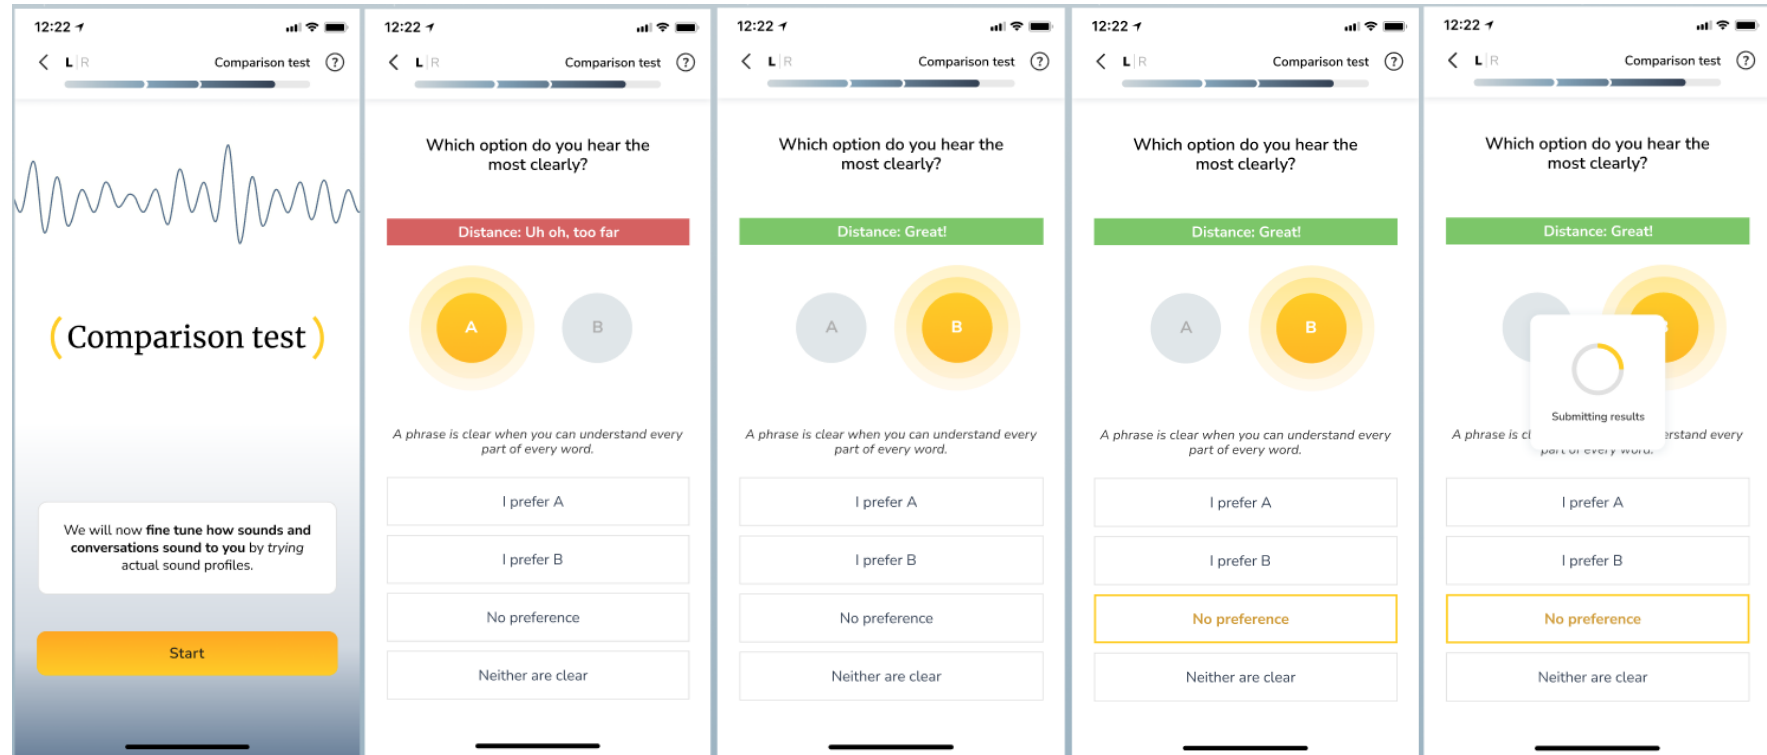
12:22

L | R Comparison test ?

( Comparison test )

We will now fine tune how sounds and conversations sound to you by trying actual sound profiles.

Start

12:22

L | R Comparison test ?

Which option do you hear the most clearly?

Distance: Uh oh, too far

A

B

A phrase is clear when you can understand every part of every word.

I prefer A

I prefer B

No preference

Neither are clear

12:22

L | R Comparison test ?

Which option do you hear the most clearly?

Distance: Great!

A

B

A phrase is clear when you can understand every part of every word.

I prefer A

I prefer B

No preference

Neither are clear

12:22

L | R Comparison test ?

Which option do you hear the most clearly?

Distance: Great!

A

B

A phrase is clear when you can understand every part of every word.

I prefer A

I prefer B

No preference

Neither are clear

12:22

L | R Comparison test ?

Which option do you hear the most clearly?

Distance: Great!

Submitting results

A phrase is cl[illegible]erstand every part of every word.

I prefer A

I prefer B

No preference

Neither are clear